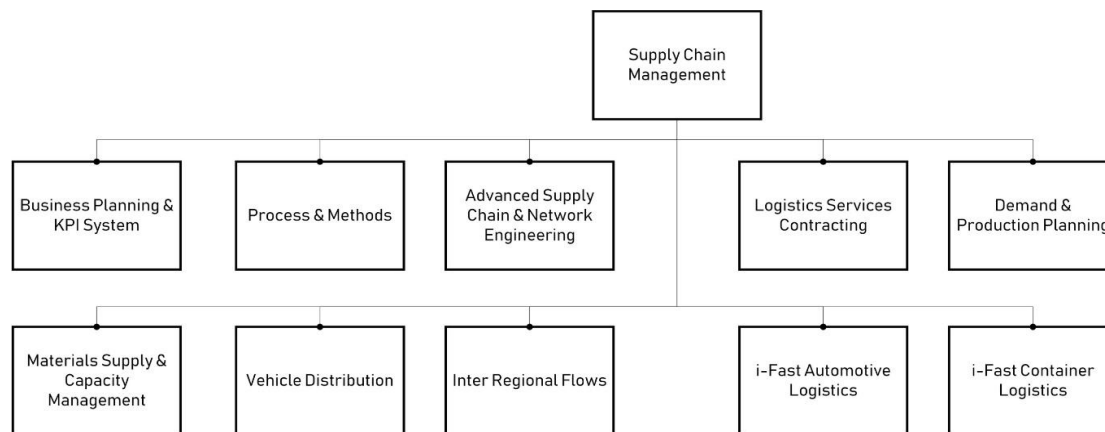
Supply Chain Management

Business Planning & KPI System

Process & Methods

Advanced Supply Chain & Network Engineering

Logistics Services Contracting

Demand & Production Planning

Materials Supply & Capacity Management

Vehicle Distribution

Inter Regional Flows

i-Fast Automotive Logistics

i-Fast Container Logistics